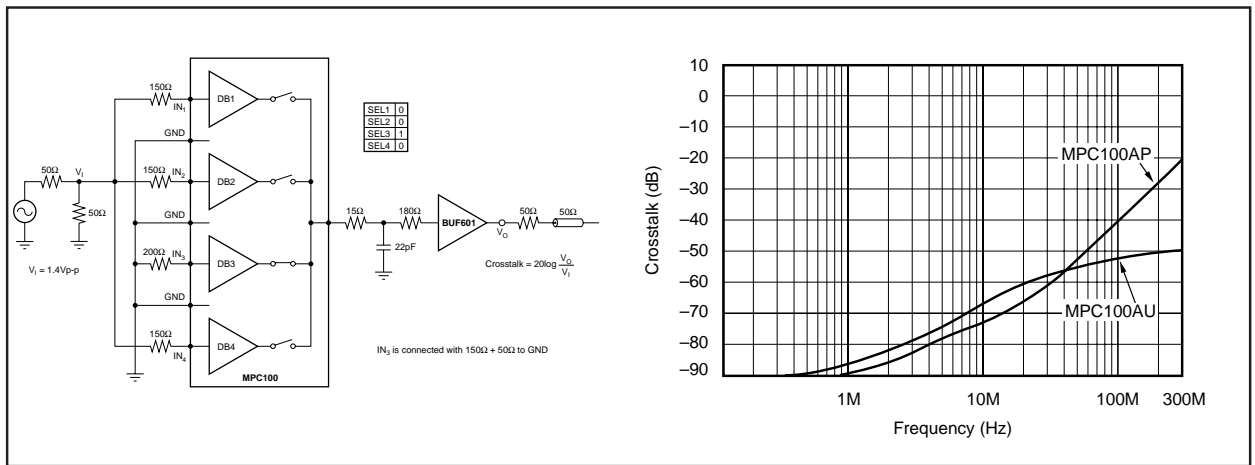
150Ω
$IN_1$
DB1
GND
150Ω
$IN_2$
DB2
GND
200Ω
$IN_3$
DB3
GND
150Ω
$IN_4$
DB4
MPC100

| SEL1 | 0 |
|---|---|
| SEL2 | 0 |
| SEL3 | 1 |
| SEL4 | 0 |

50Ω
$V_I$
50Ω
$V_I$ = 1.4Vp-p
15Ω
180Ω
22pF
BUF601
$V_O$
50Ω
50Ω
Crosstalk = 20log $\frac{V_O}{V_I}$
$IN_3$ is connected with 150Ω + 50Ω to GND

10
0
–10
–20
–30
–40
–50
–60
–70
–80
–90
Crosstalk (dB)
MPC100AP
MPC100AU
1M
10M
100M
300M
Frequency (Hz)